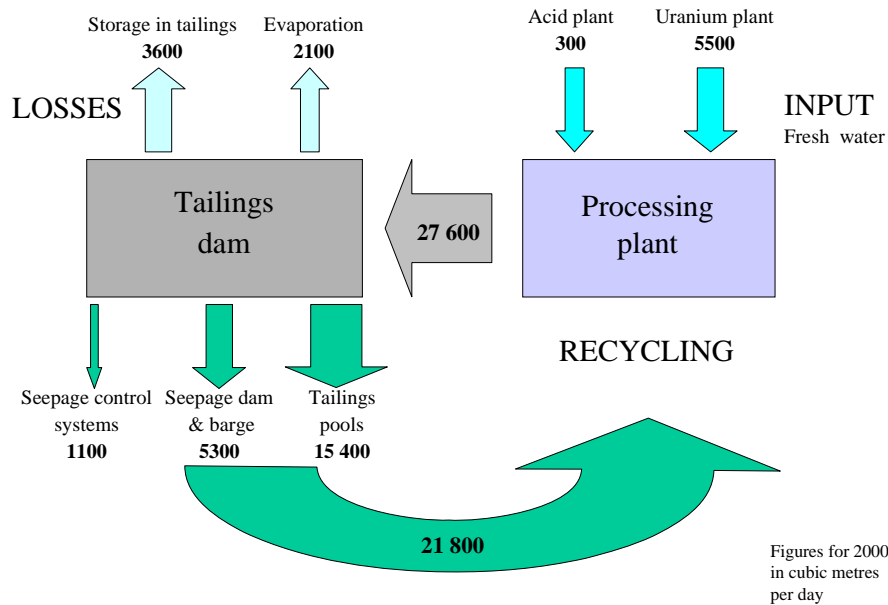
Storage in tailings
3600

Evaporation
2100

Acid plant
300

Uranium plant
5500

LOSSES

INPUT
Fresh water

Tailings dam

27 600

Processing plant

RECYCLING

Seepage control systems
1100

Seepage dam & barge
5300

Tailings pools
15 400

21 800

Figures for 2000 in cubic metres per day